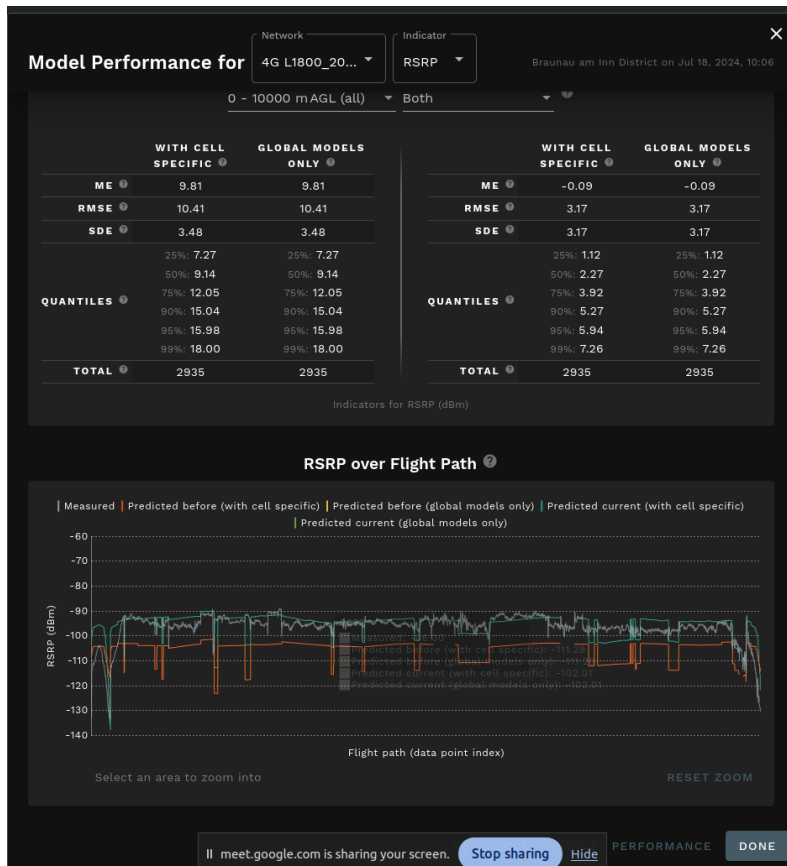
Model Performance for

Network
4G L1800_20...

Indicator
RSRP

Braunau am Inn District on Jul 18, 2024, 10:06

×

0 - 10000 m AGL (all)

Both

| | WITH CELL SPECIFIC | GLOBAL MODELS ONLY |
|---|---|---|
| ME | 9.81 | 9.81 |
| RMSE | 10.41 | 10.41 |
| SDE | 3.48 | 3.48 |
| QUANTILES | 25%: 7.27<br>50%: 9.14<br>75%: 12.05<br>90%: 15.04<br>95%: 15.98<br>99%: 18.00 | 25%: 7.27<br>50%: 9.14<br>75%: 12.05<br>90%: 15.04<br>95%: 15.98<br>99%: 18.00 |
| TOTAL | 2935 | 2935 |

| | WITH CELL SPECIFIC | GLOBAL MODELS ONLY |
|---|---|---|
| ME | -0.09 | -0.09 |
| RMSE | 3.17 | 3.17 |
| SDE | 3.17 | 3.17 |
| QUANTILES | 25%: 1.12<br>50%: 2.27<br>75%: 3.92<br>90%: 5.27<br>95%: 5.94<br>99%: 7.26 | 25%: 1.12<br>50%: 2.27<br>75%: 3.92<br>90%: 5.27<br>95%: 5.94<br>99%: 7.26 |
| TOTAL | 2935 | 2935 |

Indicators for RSRP (dBm)

RSRP over Flight Path

Measured | Predicted before (with cell specific) | Predicted before (global models only) | Predicted current (with cell specific) | Predicted current (global models only)

-60
-70
-80
-90
-100
-110
-120
-130
-140

RSRP (dBm)

Measured: -98.00
Predicted before (with cell specific): -111.29
Predicted before (global models only): -111.29
Predicted current (with cell specific): -102.01
Predicted current (global models only): -102.01

Flight path (data point index)

Select an area to zoom into

RESET ZOOM

II meet.google.com is sharing your screen. Stop sharing Hide

PERFORMANCE

DONE